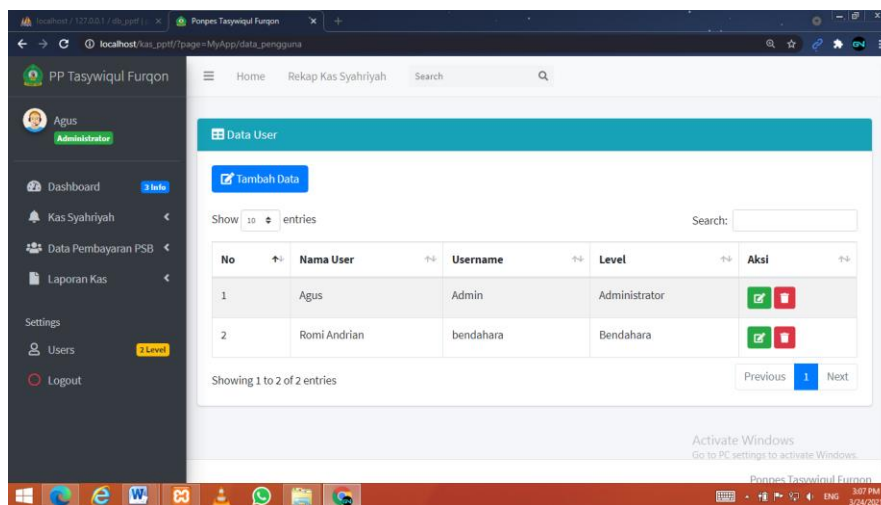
localhost / 127.0.0.1 / db_pptf | × Ponpes Taswiqul Furqon × +

localhost/kas_pptf/?page=MyApp/data_pengguna

PP Tasywiqul Furqon

Home Rekap Kas Syahriyah Search

Agus
Administrator

Dashboard 3 Info
Kas Syahriyah
Data Pembayaran PSB
Laporan Kas

Settings
Users 2 Level
Logout

Data User

Tambah Data

Show 10 entries

Search:

| No | Nama User | Username | Level | Aksi |
|---|---|---|---|---|
| 1 | Agus | Admin | Administrator | |
| 2 | Romi Andrian | bendahara | Bendahara | |

Showing 1 to 2 of 2 entries

Previous 1 Next

Activate Windows
Go to PC settings to activate Windows.

Ponpes Tasywiqul Furqon

ENG 3:07 PM 3/24/20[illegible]